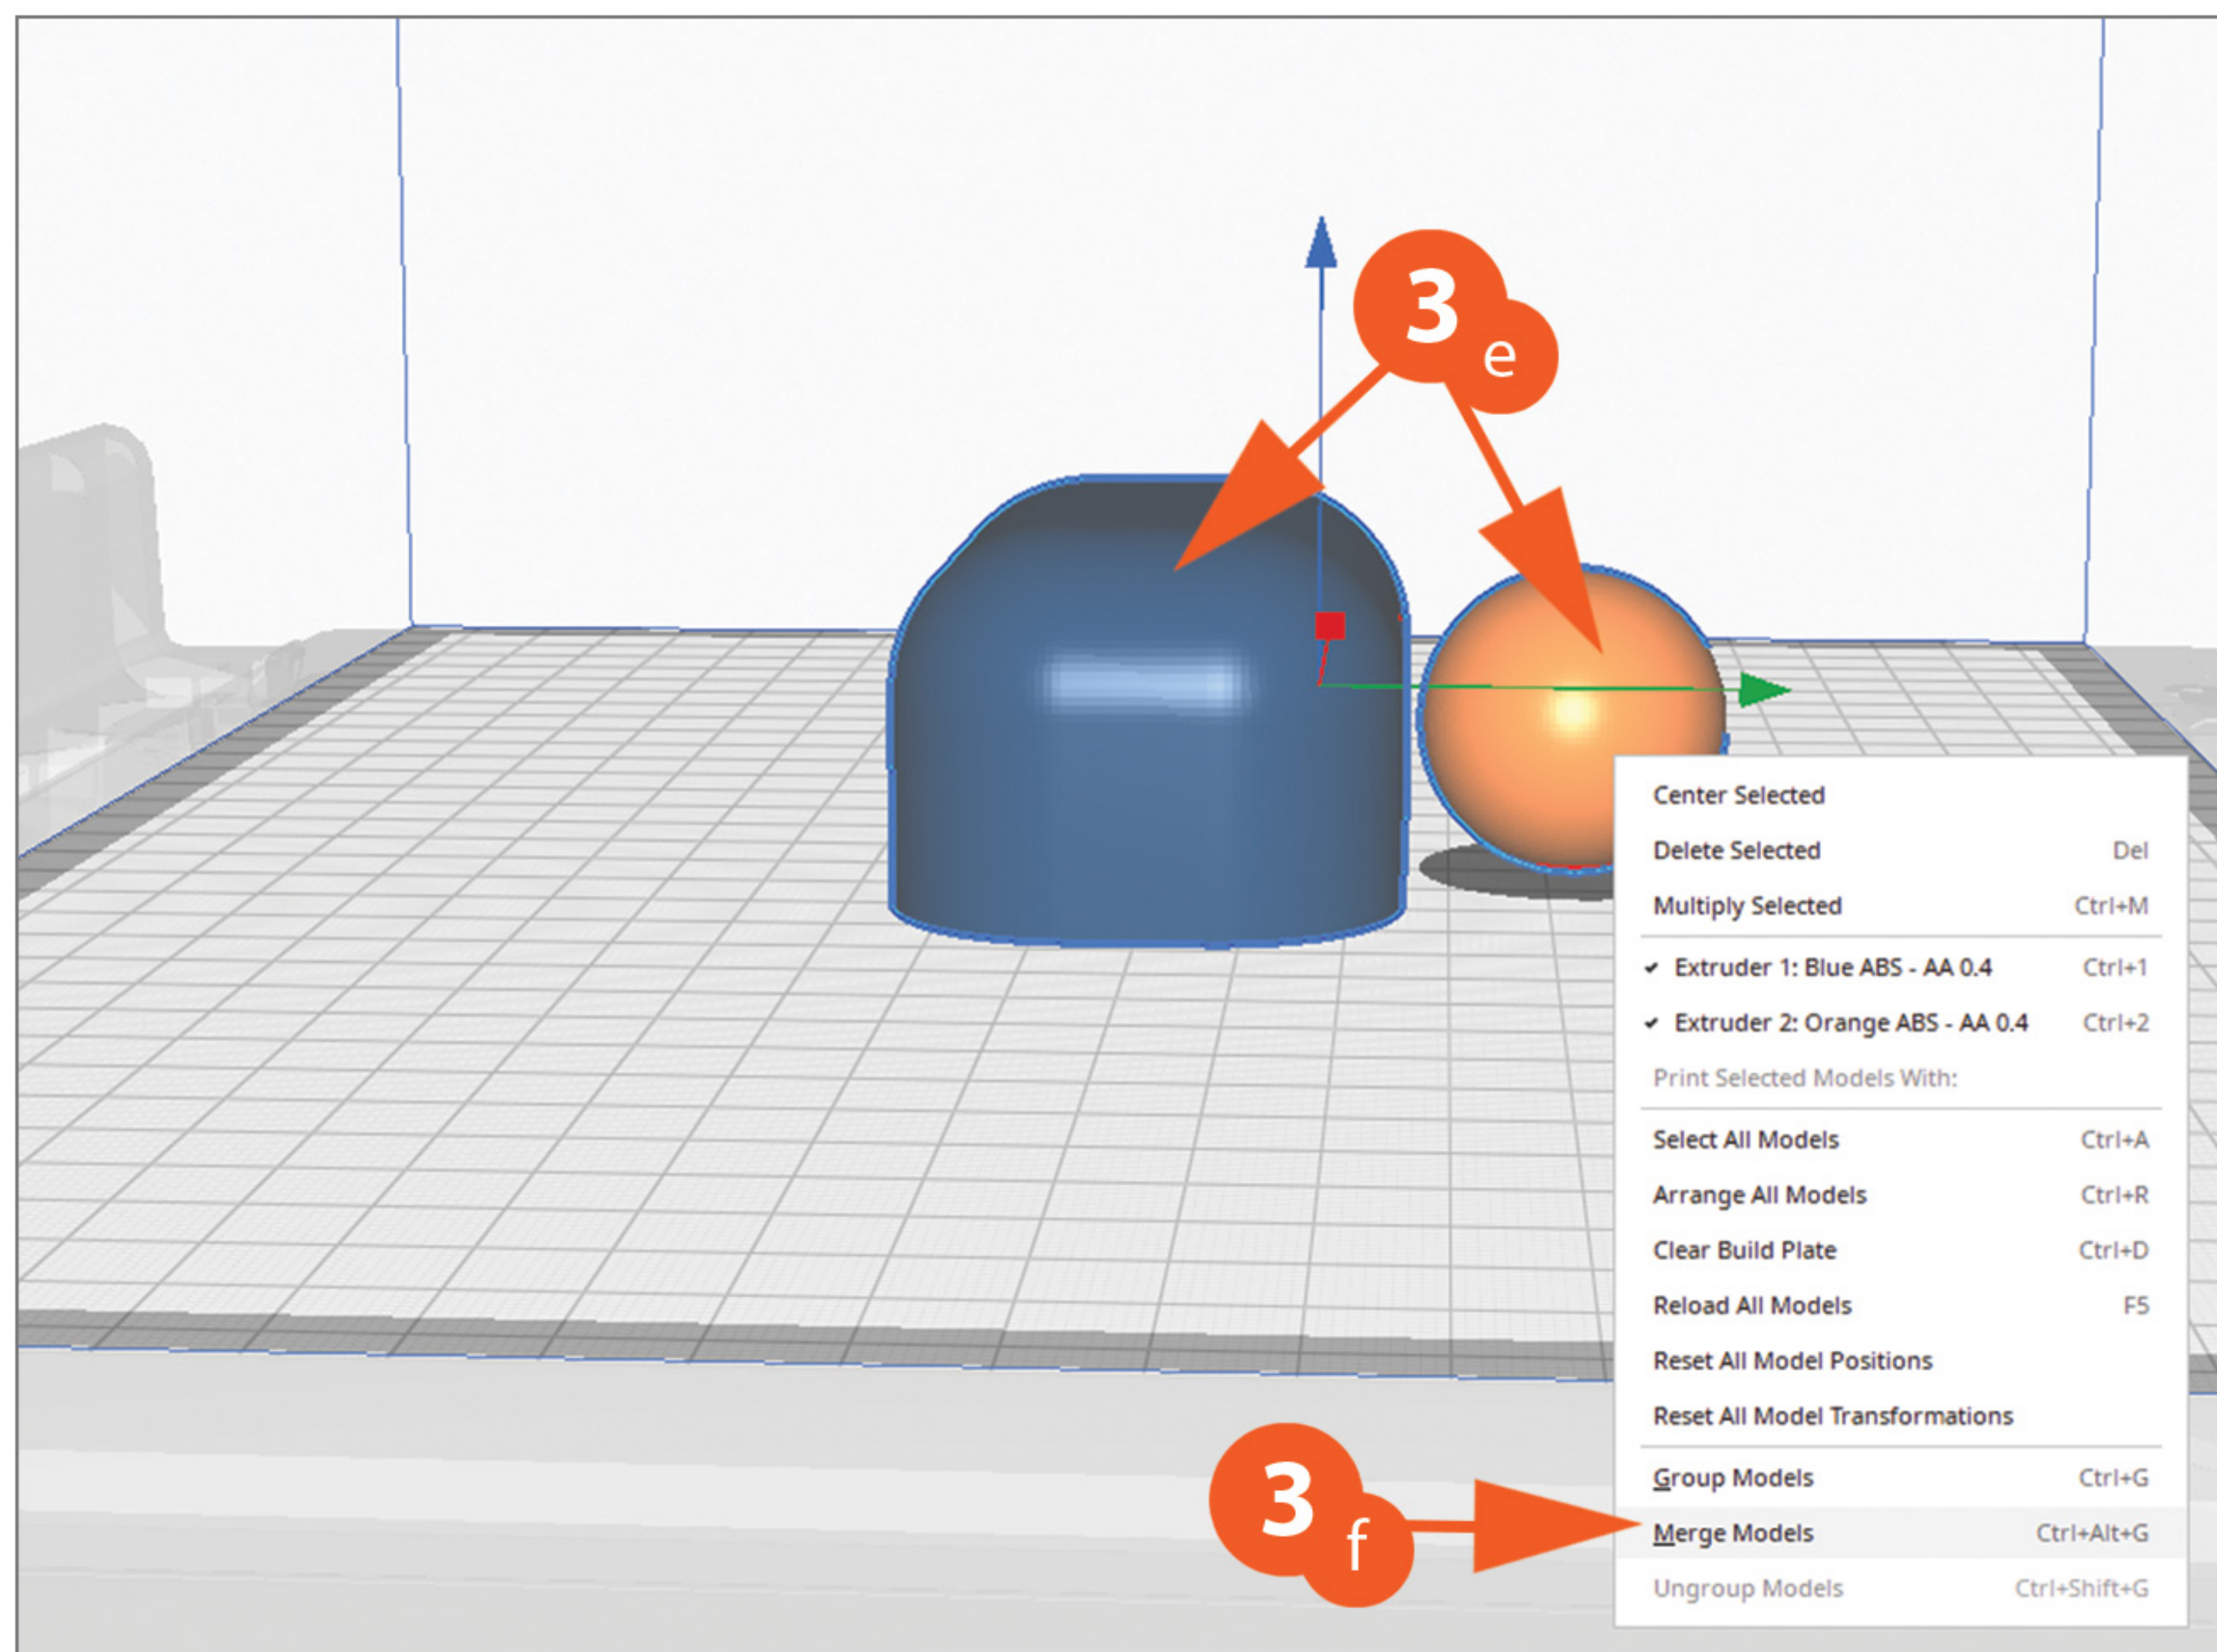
3e

Center Selected
Delete Selected Del
Multiply Selected Ctrl+M
✓ Extruder 1: Blue ABS - AA 0.4 Ctrl+1
✓ Extruder 2: Orange ABS - AA 0.4 Ctrl+2
Print Selected Models With:
Select All Models Ctrl+A
Arrange All Models Ctrl+R
Clear Build Plate Ctrl+D
Reload All Models F5
Reset All Model Positions
Reset All Model Transformations
Group Models Ctrl+G
Merge Models Ctrl+Alt+G
Ungroup Models Ctrl+Shift+G

3f